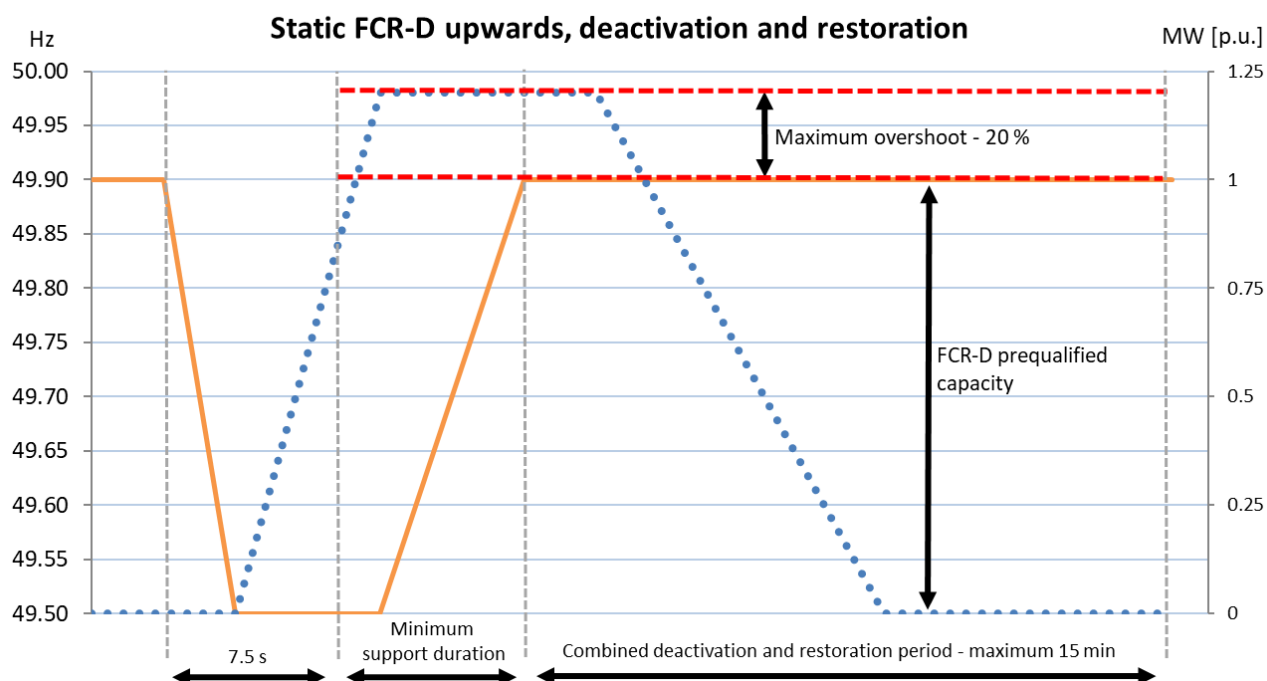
Static FCR-D upwards, deactivation and restoration

Hz

MW [p.u.]

50.00
49.95
49.90
49.85
49.80
49.75
49.70
49.65
49.60
49.55
49.50

1.25
1
0.75
0.5
0.25
0

Maximum overshoot - 20 %

FCR-D prequalified capacity

7.5 s

Minimum support duration

Combined deactivation and restoration period - maximum 15 min